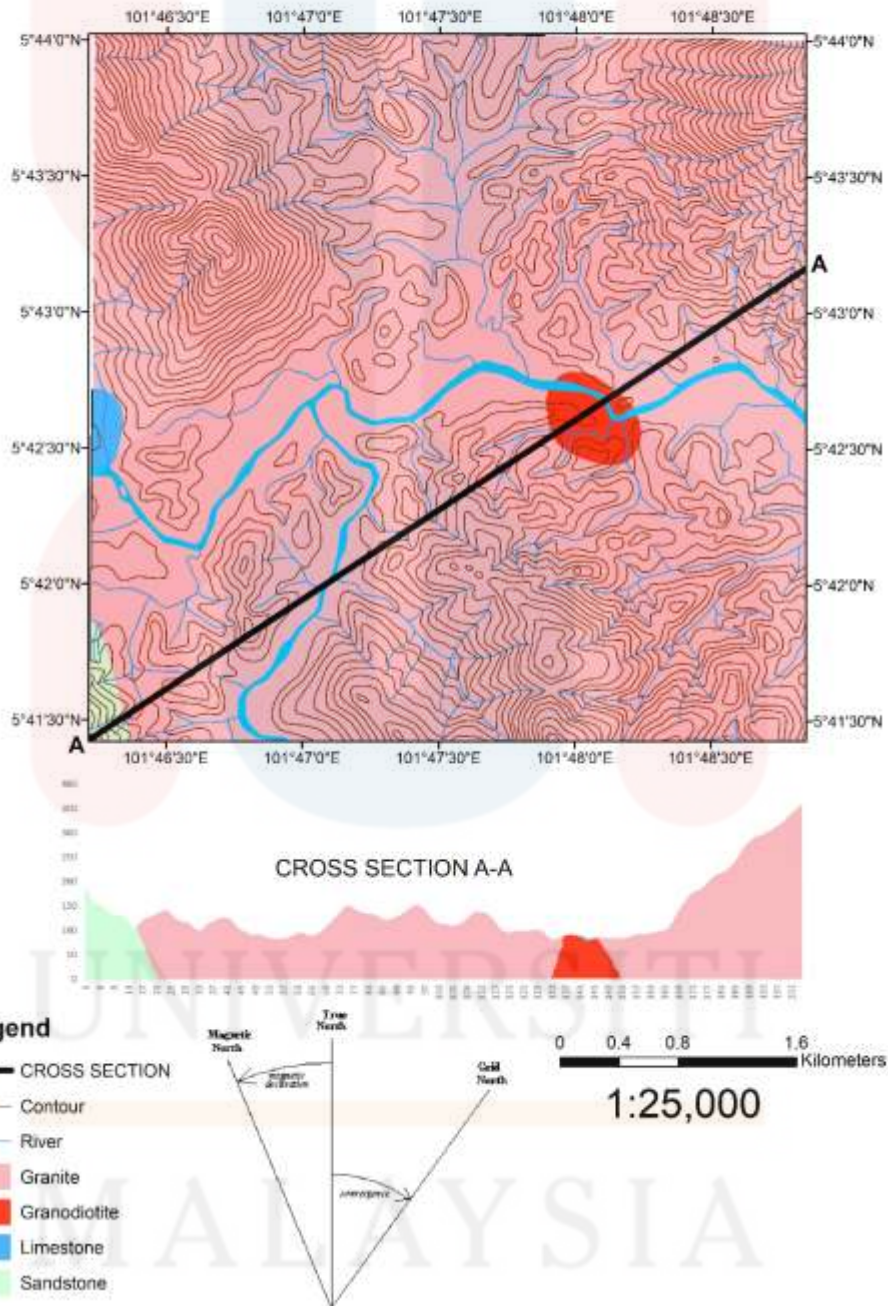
101°46'30"E 101°47'0"E 101°47'30"E 101°48'0"E 101°48'30"E

5°44'0"N 5°44'0"N
5°43'30"N 5°43'30"N
5°43'0"N 5°43'0"N
5°42'30"N 5°42'30"N
5°42'0"N 5°42'0"N
5°41'30"N 5°41'30"N

A
A

101°46'30"E 101°47'0"E 101°47'30"E 101°48'0"E 101°48'30"E

CROSS SECTION A-A

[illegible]

gend
CROSS SECTION
Contour
River
Granite
Granodiotite
Limestone
Sandstone

Magnetic North
True North
Grid North
magnetic declination
convergence

0 0.4 0.8 1.6 Kilometers
1:25,000

UNIVERSITI MALAYSIA